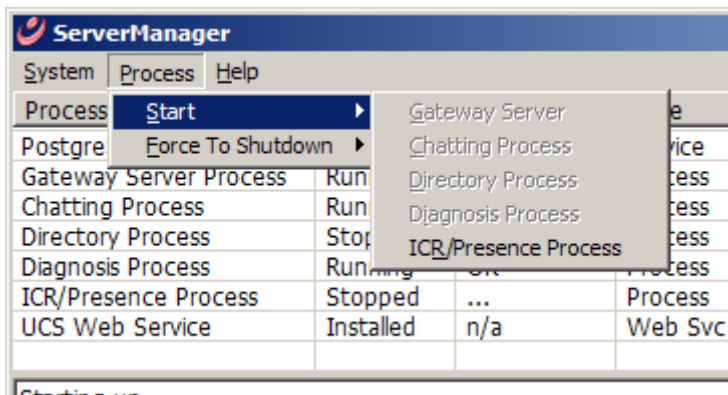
ServerManager

System Process Help

Start ▶
Force To Shutdown ▶

Gateway Server
Chatting Process
Directory Process
Diagnosis Process
ICR/Presence Process

| Process | | | e |
|---|---|---|---|
| Postgre | | | vice |
| Gateway Server Process | Run | | cess |
| Chatting Process | Run | | cess |
| Directory Process | Stop | | cess |
| Diagnosis Process | Running | OK | Process |
| ICR/Presence Process | Stopped | ... | Process |
| UCS Web Service | Installed | n/a | Web Svc |

Starting up